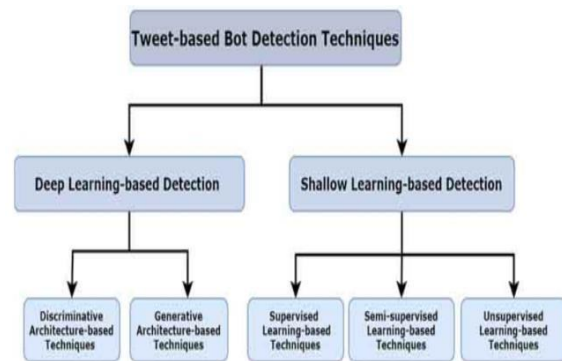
Tweet-based Bot Detection Techniques

Deep Learning-based Detection

Shallow Learning-based Detection

Discriminative Architecture-based Techniques

Generative Architecture-based Techniques

Supervised Learning-based Techniques

Semi-supervised Learning-based Techniques

Unsupervised Learning-based Techniques